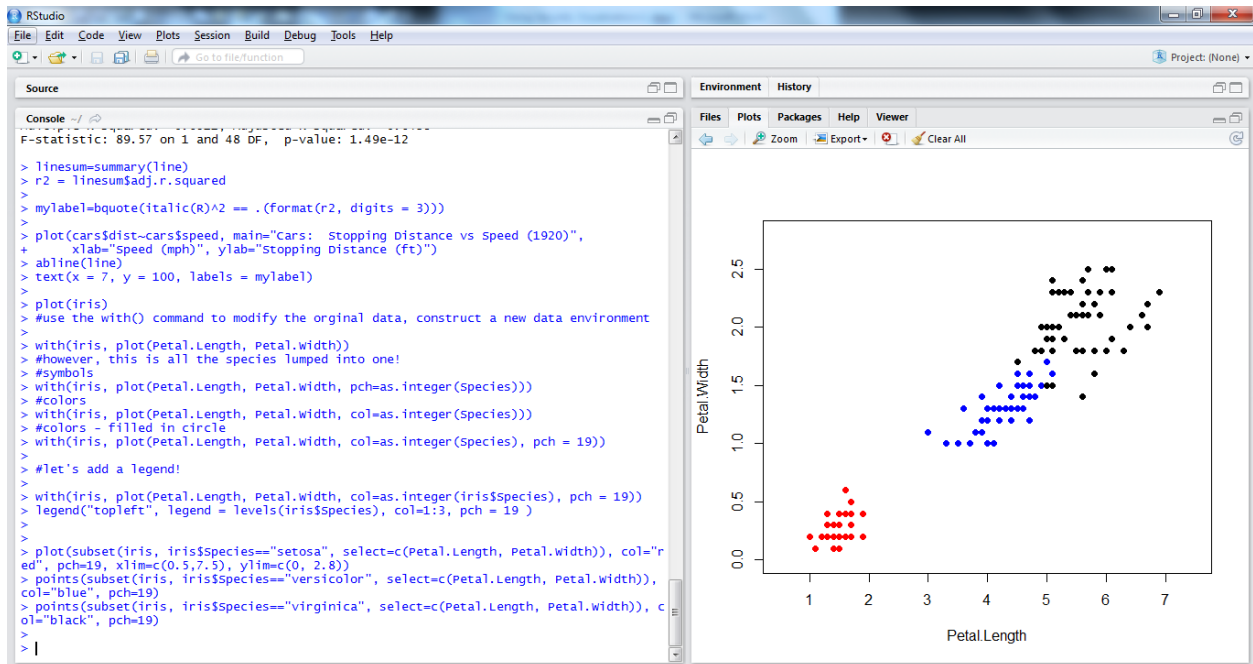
RStudio

File Edit Code View Plots Session Build Debug Tools Help

Go to file/function

Project: (None)

Source

Console ~/

Environment History

Files Plots Packages Help Viewer

Zoom Export Clear All

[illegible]
F-statistic: 89.57 on 1 and 48 DF,  p-value: 1.49e-12

> linesum=summary(line)
> r2 = linesum$adj.r.squared
>
> mylabel=bquote(italic(R)^2 == .(format(r2, digits = 3)))
>
> plot(cars$dist~cars$speed, main="Cars:  Stopping Distance vs Speed (1920)",
+      xlab="Speed (mph)", ylab="Stopping Distance (ft)")
> abline(line)
> text(x = 7, y = 100, labels = mylabel)
>
> plot(iris)
> #use the with() command to modify the orginal data, construct a new data environment
>
> with(iris, plot(Petal.Length, Petal.Width))
> #however, this is all the species lumped into one!
> #symbols
> with(iris, plot(Petal.Length, Petal.Width, pch=as.integer(Species)))
> #colors
> with(iris, plot(Petal.Length, Petal.Width, col=as.integer(Species)))
> #colors - filled in circle
> with(iris, plot(Petal.Length, Petal.Width, col=as.integer(Species), pch = 19))
>
> #let's add a legend!
>
> with(iris, plot(Petal.Length, Petal.Width, col=as.integer(iris$Species), pch = 19))
> legend("topleft", legend = levels(iris$Species), col=1:3, pch = 19 )
>
>
> plot(subset(iris, iris$Species=="setosa", select=c(Petal.Length, Petal.Width)), col="red", pch=19, xlim=c(0.5,7.5), ylim=c(0, 2.8))
> points(subset(iris, iris$Species=="versicolor", select=c(Petal.Length, Petal.Width)), col="blue", pch=19)
> points(subset(iris, iris$Species=="virginica", select=c(Petal.Length, Petal.Width)), col="black", pch=19)
>
>

Petal.Width
0.0 0.5 1.0 1.5 2.0 2.5
1 2 3 4 5 6 7
Petal.Length